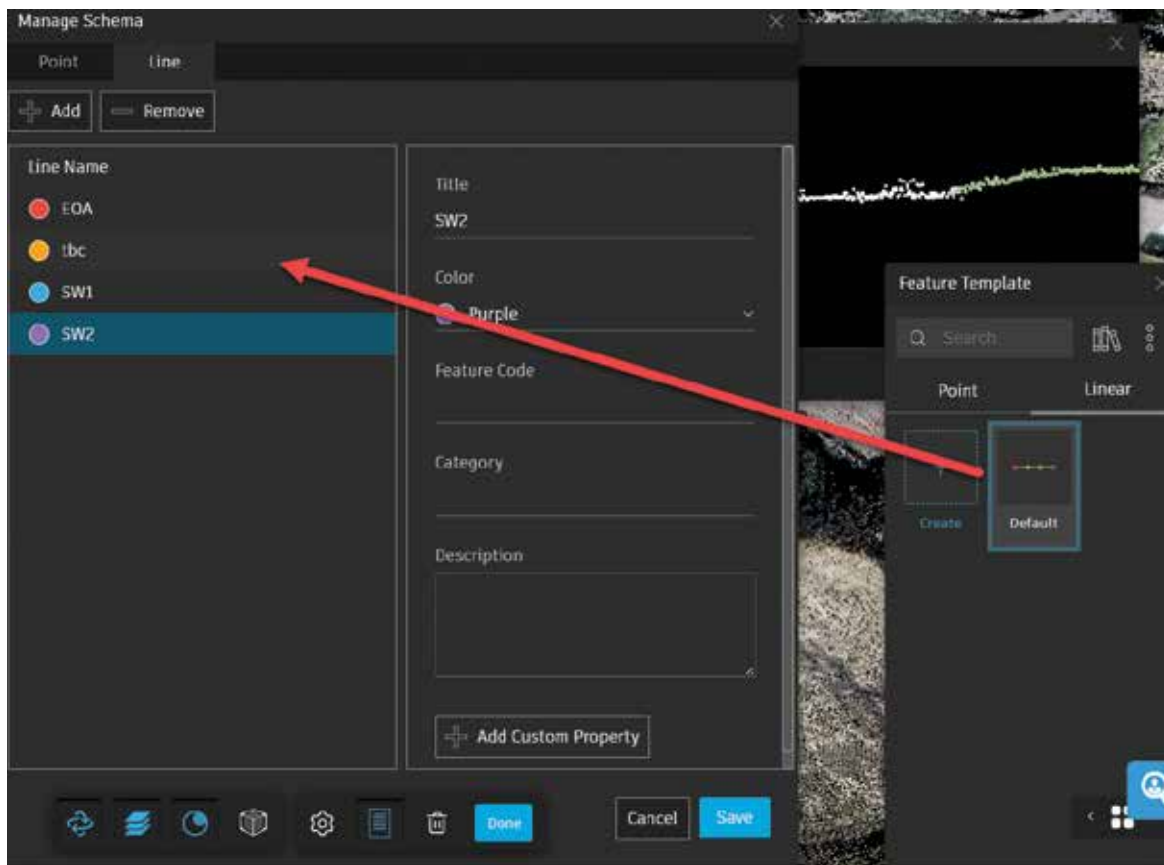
Manage Schema

Point Line

Add Remove

Line Name

EOA

tbc

SW1

SW2

Title

SW2

Color

Purple

Feature Code

Category

Description

Add Custom Property

Done

Cancel Save

Feature Template

Search

Point Linear

Create

Default